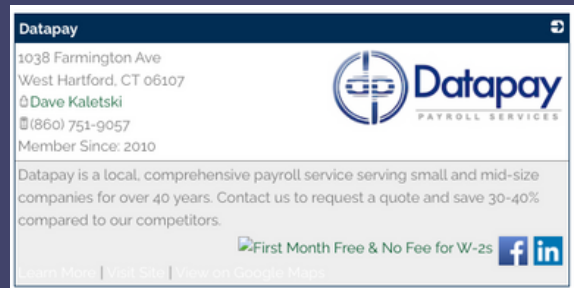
Datapay

1038 Farmington Ave
West Hartford, CT 06107
Dave Kaletski
(860) 751-9057
Member Since: 2010

Datapay
PAYROLL SERVICES

Datapay is a local, comprehensive payroll service serving small and mid-size companies for over 40 years. Contact us to request a quote and save 30-40% compared to our competitors.

First Month Free & No Fee for W-2s

Learn More | Visit Site | View on Google Maps